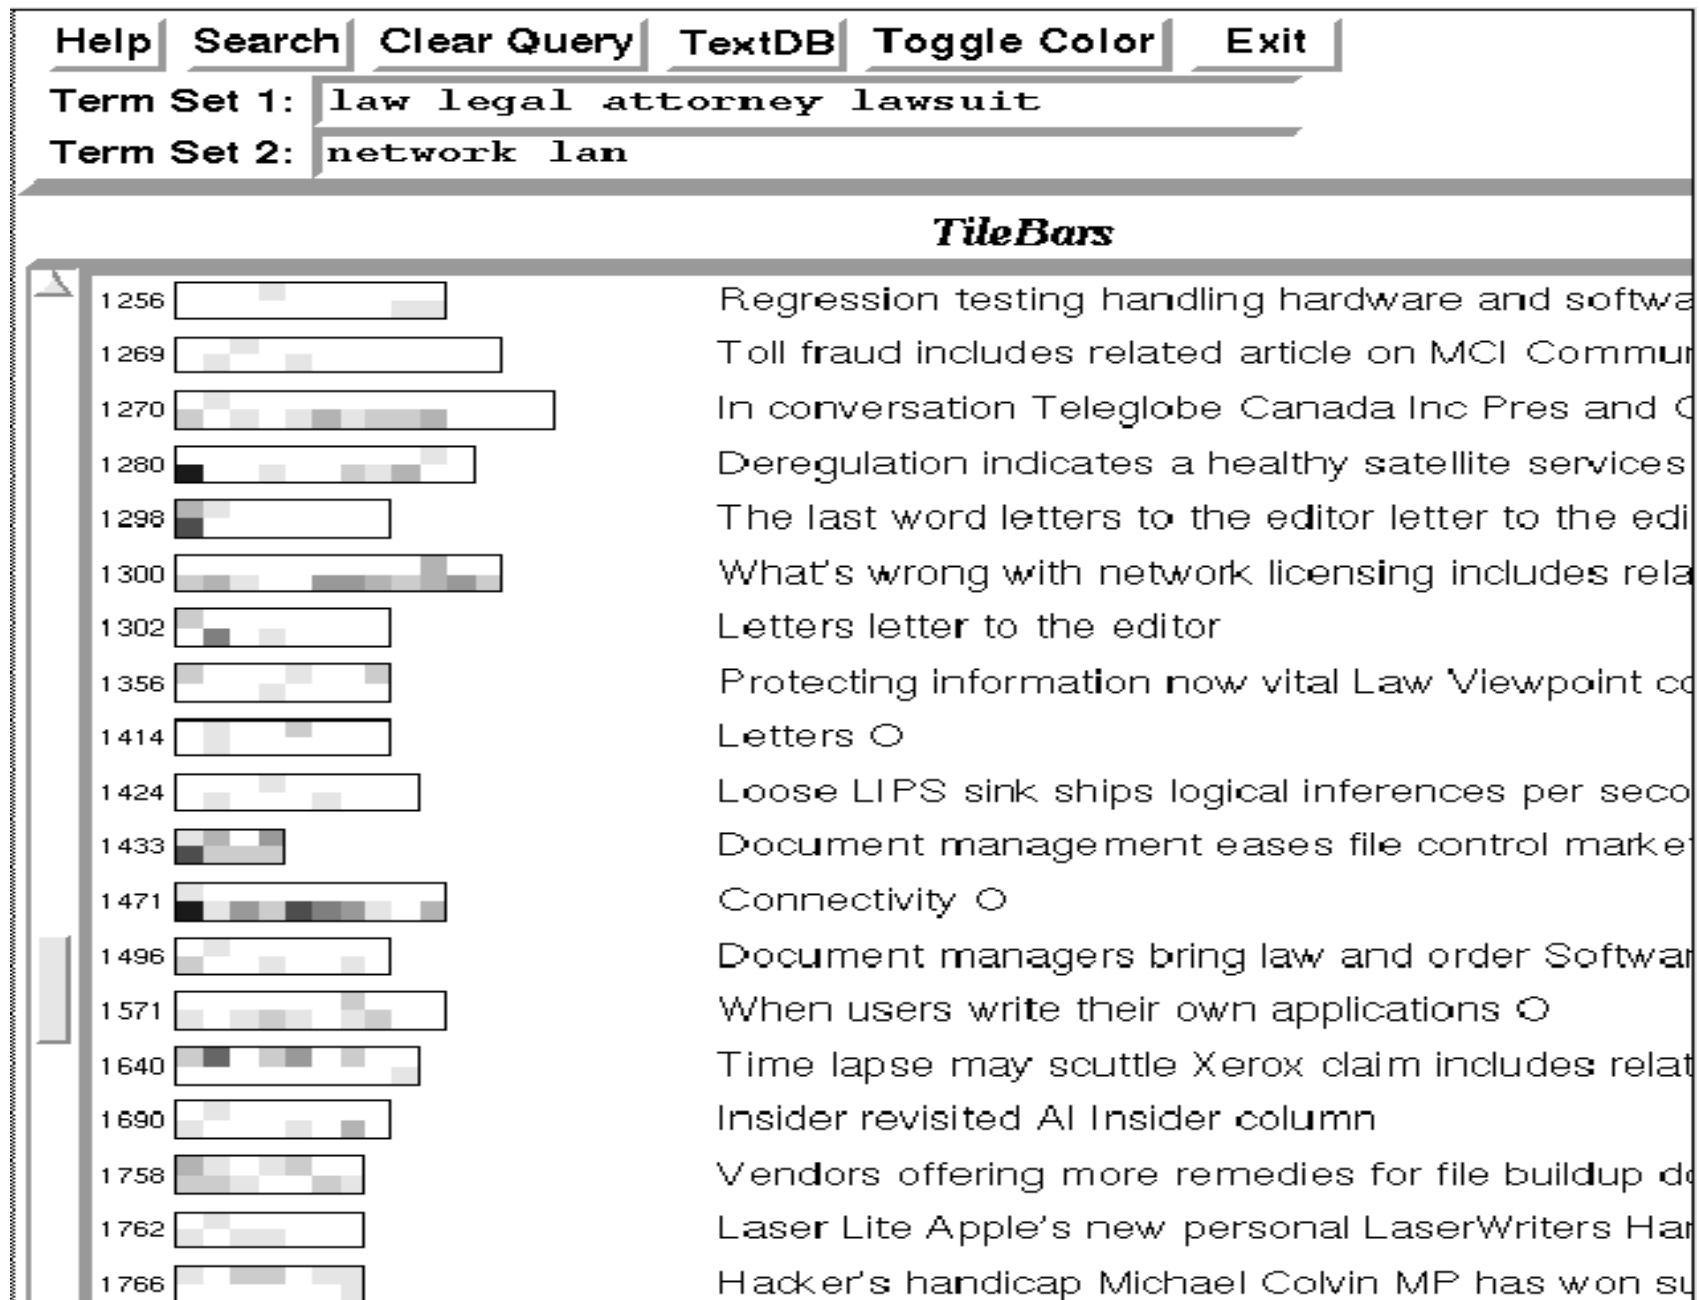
Help Search Clear Query TextDB Toggle Color Exit

Term Set 1: law legal attorney lawsuit

Term Set 2: network lan

TileBars

1256 Regression testing handling hardware and softwa
1269 Toll fraud includes related article on MCI Commu
1270 In conversation Teleglobe Canada Inc Pres and C
1280 Deregulation indicates a healthy satellite services
1298 The last word letters to the editor letter to the edi
1300 What's wrong with network licensing includes rela
1302 Letters letter to the editor
1356 Protecting information now vital Law Viewpoint co
1414 Letters O
1424 Loose LIPS sink ships logical inferences per seco
1433 Document management eases file control marke
1471 Connectivity O
1496 Document managers bring law and order Softwa
1571 When users write their own applications O
1640 Time lapse may scuttle Xerox claim includes relat
1690 Insider revisited AI Insider column
1758 Vendors offering more remedies for file buildup d
1762 Laser Lite Apple's new personal LaserWriters Ha
1766 Hacker's handicap Michael Colvin MP has won su